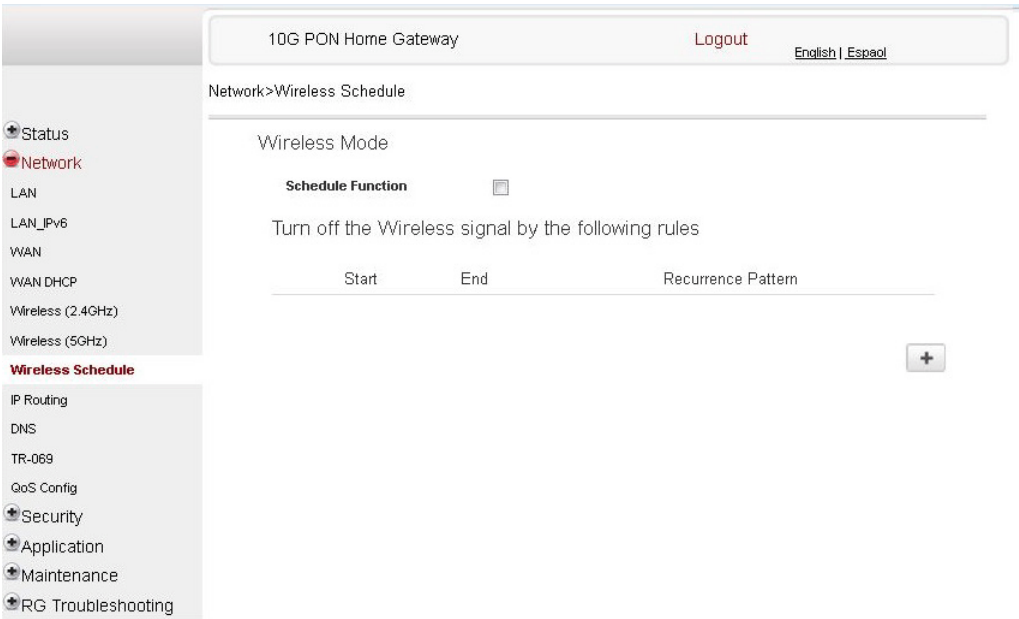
10G PON Home Gateway
Logout
English | Espaol

Network>Wireless Schedule

Status
Network
LAN
LAN_IPv6
WAN
WAN DHCP
Wireless (2.4GHz)
Wireless (5GHz)
Wireless Schedule
IP Routing
DNS
TR-069
QoS Config
Security
Application
Maintenance
RG Troubleshooting

Wireless Mode

Schedule Function

Turn off the Wireless signal by the following rules

| Start | End | Recurrence Pattern |
|---|---|---|

+